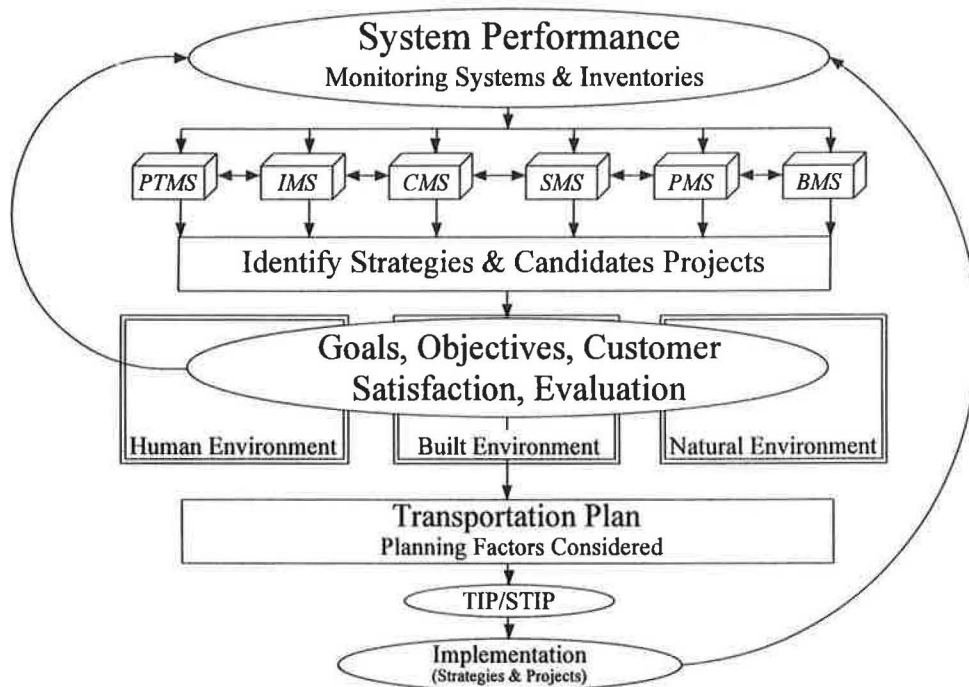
System Performance
Monitoring Systems & Inventories

PTMS

IMS

CMS

SMS

PMS

BMS

Identify Strategies & Candidates Projects

Goals, Objectives, Customer Satisfaction, Evaluation

Human Environment

Built Environment

Natural Environment

Transportation Plan
Planning Factors Considered

TIP/STIP

Implementation
(Strategies & Projects)